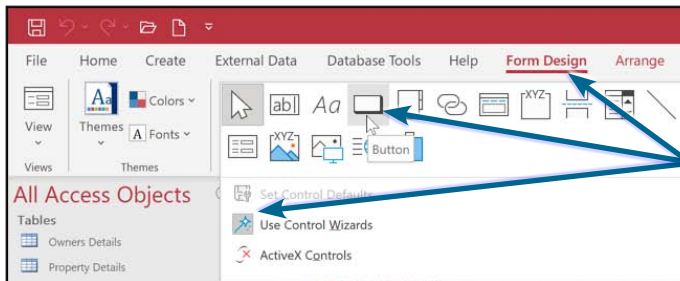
File Home Create External Data Database Tools Help Form Design Arrange

View

Views

Themes

A Fonts

Colors

Themes

ab| Aa

XYZ

XYZ

Button

All Access Objects

Tables

Owners Details

Property Details

Set Control Defaults

Use Control Wizards

ActiveX Controls